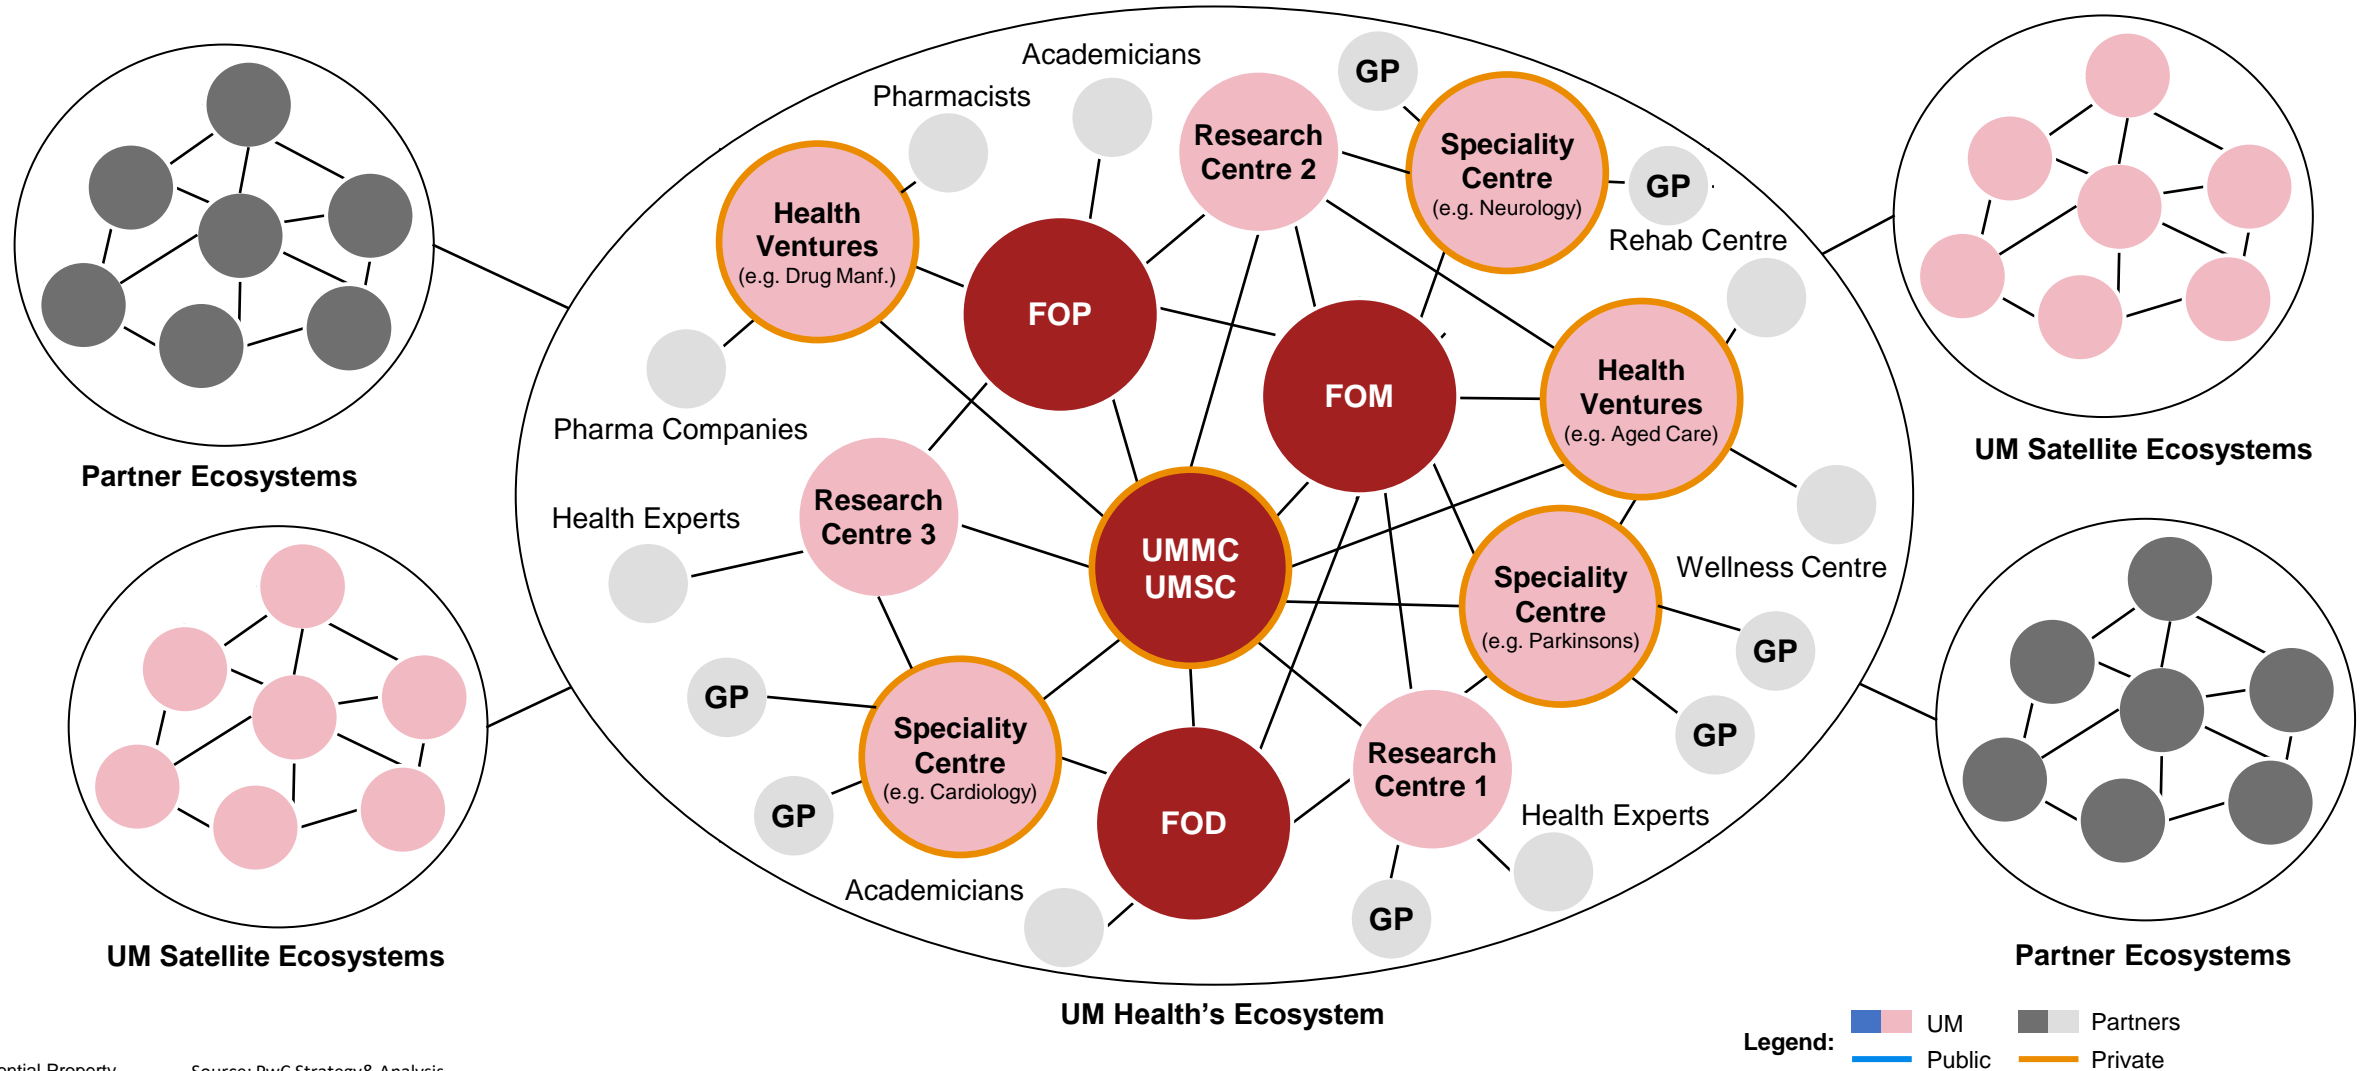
Partner Ecosystems

Academicians
Pharmacists
GP
Research Centre 2
Speciality Centre (e.g. Neurology)
GP
Rehab Centre
Health Ventures (e.g. Drug Manf.)
FOP
FOM
Health Ventures (e.g. Aged Care)
Pharma Companies
Research Centre 3
Health Experts
UMMC UMSC
Speciality Centre (e.g. Parkinsons)
Wellness Centre
GP
GP
Speciality Centre (e.g. Cardiology)
GP
FOD
Research Centre 1
GP
Health Experts
Academicians
GP

UM Satellite Ecosystems

UM Satellite Ecosystems

Partner Ecosystems

UM Health's Ecosystem

Legend: UM Partners Public Private

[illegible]ntial Property Source: PwC Strategy& Analysis